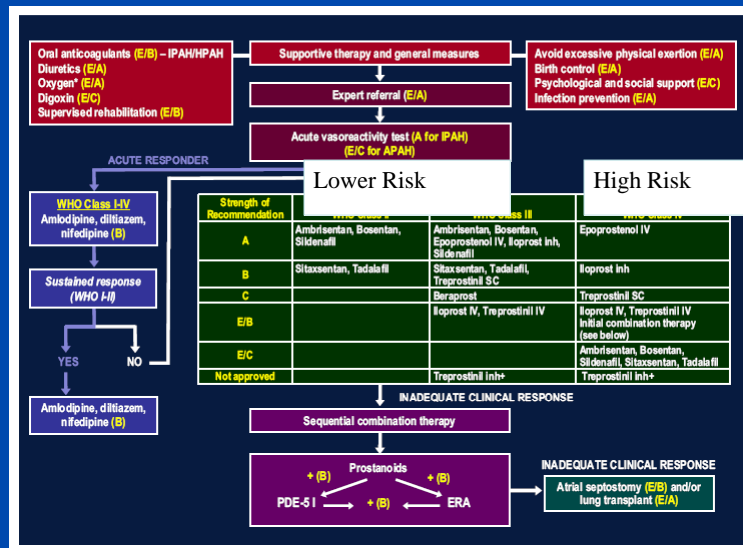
Oral anticoagulants (E/B) – IPAH/HPAH
Diuretics (E/A)
Oxygen* (E/A)
Digoxin (E/C)
Supervised rehabilitation (E/B)

Supportive therapy and general measures

Avoid excessive physical exertion (E/A)
Birth control (E/A)
Psychological and social support (E/C)
Infection prevention (E/A)

Expert referral (E/A)

Acute vasoreactivity test (A for IPAH) (E/C for APAH)

ACUTE RESPONDER

Lower Risk

High Risk

WHO Class I-IV
Amlodipine, diltiazem, nifedipine (B)

Sustained response (WHO I-II)

YES

NO

Amlodipine, diltiazem, nifedipine (B)

| Strength of Recommendation | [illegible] | WHO Class III | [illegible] |
|---|---|---|---|
| A | Ambrisentan, Bosentan, Sildenafil | Ambrisentan, Bosentan, Epoprostenol IV, Iloprost inh, Sildenafil | Epoprostenol IV |
| B | Sitaxsentan, Tadalafil | Sitaxsentan, Tadalafil, Treprostinil SC | Iloprost inh |
| C | | Beraprost | Treprostinil SC |
| E/B | | Iloprost IV, Treprostinil IV | Iloprost IV, Treprostinil IV Initial combination therapy (see below) |
| E/C | | | Ambrisentan, Bosentan, Sildenafil, Sitaxsentan, Tadalafil |
| Not approved | | Treprostinil inh+ | Treprostinil inh+ |

INADEQUATE CLINICAL RESPONSE

Sequential combination therapy

Prostanoids
+ (B)
+ (B)
PDE-5 I
+ (B)
ERA

INADEQUATE CLINICAL RESPONSE

Atrial septostomy (E/B) and/or lung transplant (E/A)